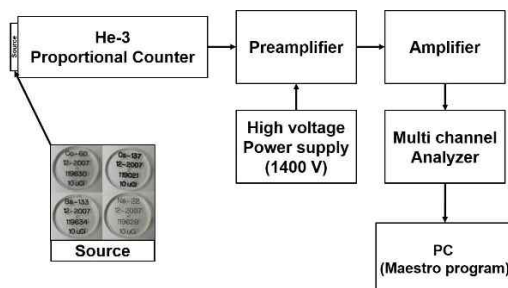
Source

He-3
Proportional Counter

Preamplifier

Amplifier

High voltage
Power supply
(1400 V)

Multi channel
Analyzer

PC
(Maestro program)

Co-60
12-2007
119630
10 uCi

Cs-137
12-2007
119021
10 uCi

Ba-133
12-2007
119634
10 uCi

Na-22
12-2007
119628
10 uCi

Source